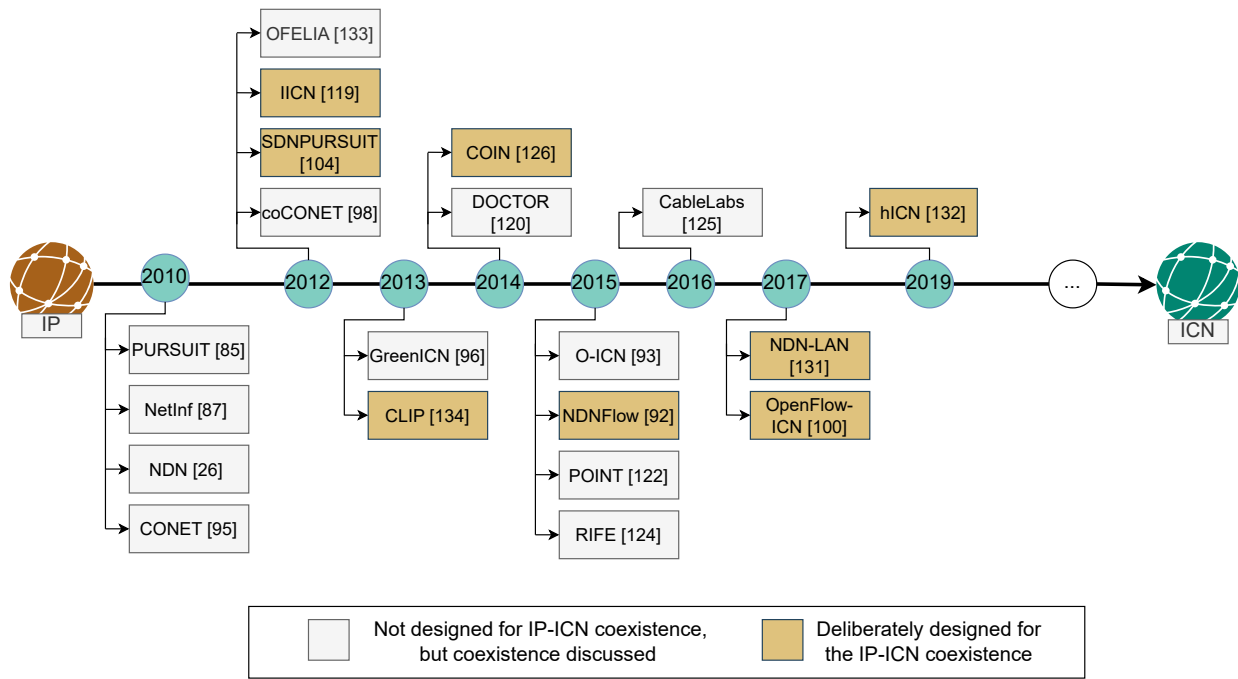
OFELIA [133]
IICN [119]
SDNPURSUIT [104]
coCONET [98]
COIN [126]
DOCTOR [120]
CableLabs [125]
hICN [132]

IP
2010
2012
2013
2014
2015
2016
2017
2019
...
ICN

PURSUIT [85]
NetInf [87]
NDN [26]
CONET [95]
GreenICN [96]
CLIP [134]
O-ICN [93]
NDNFlow [92]
POINT [122]
RIFE [124]
NDN-LAN [131]
OpenFlow-ICN [100]

Not designed for IP-ICN coexistence, but coexistence discussed
Deliberately designed for the IP-ICN coexistence